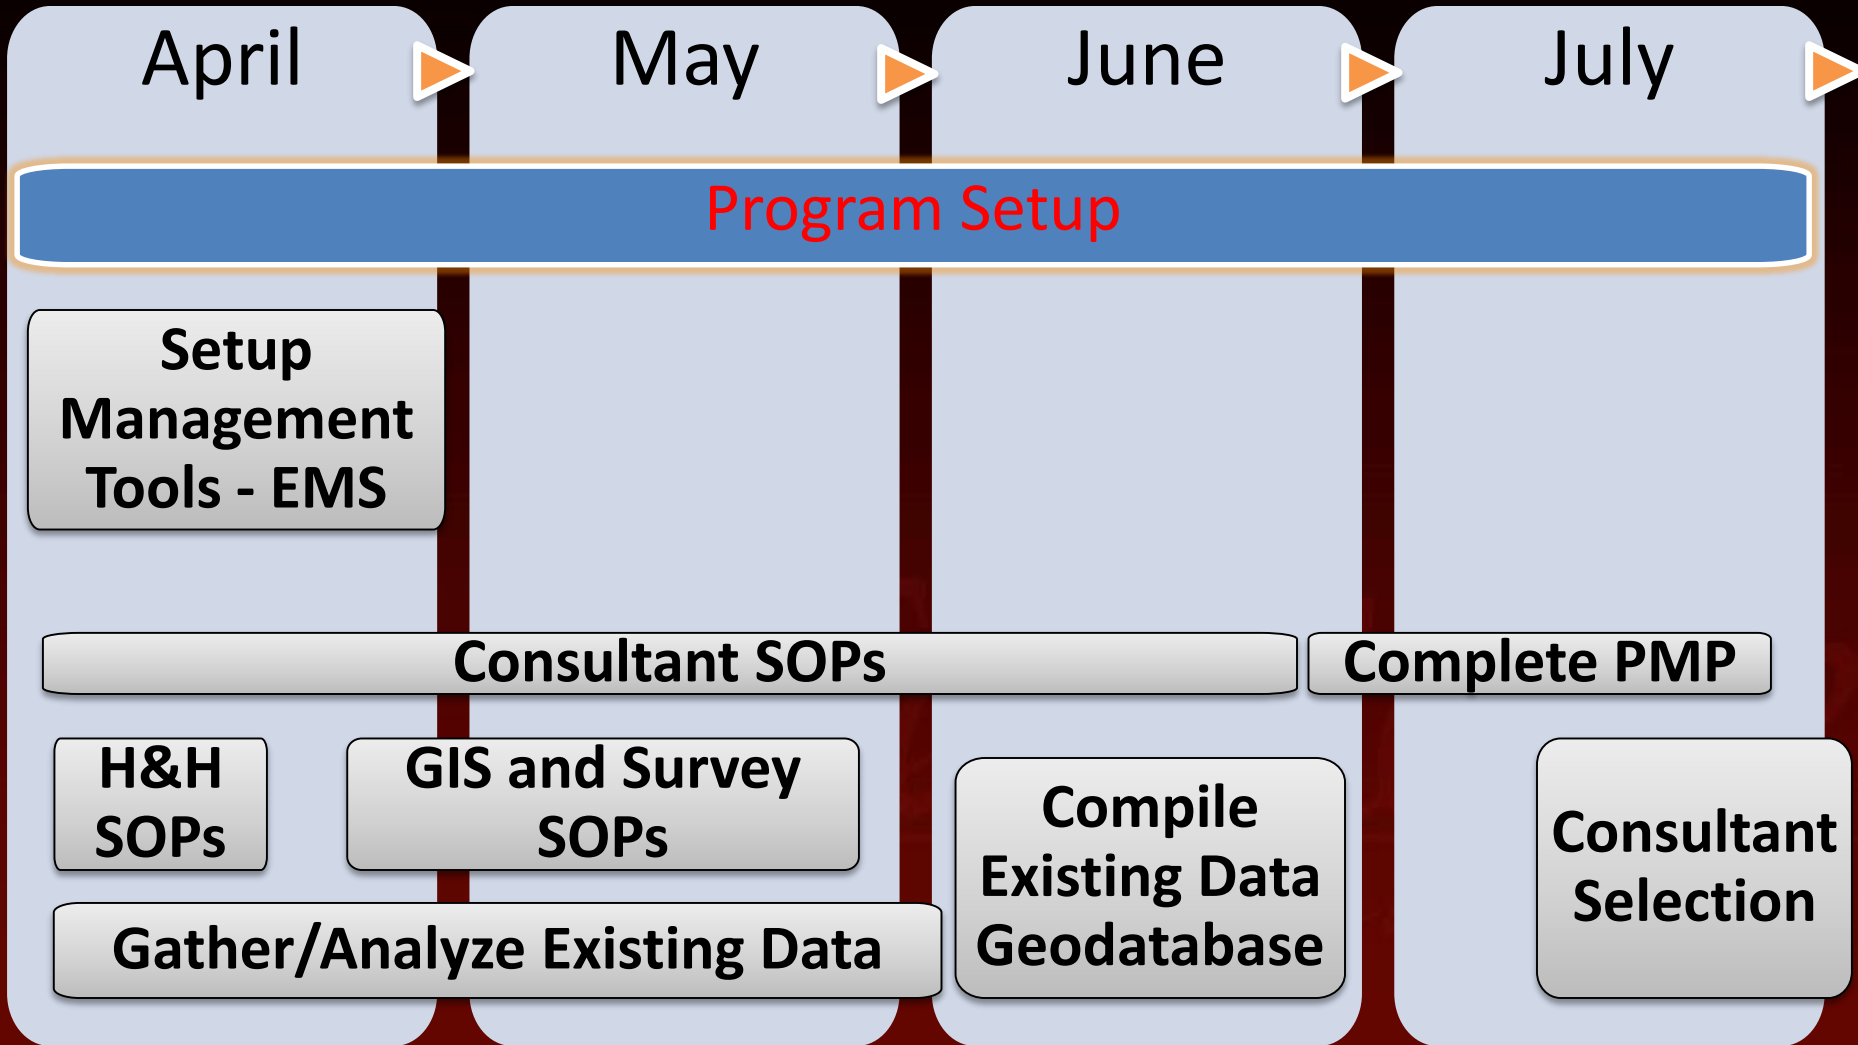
April

May

June

July

Program Setup

Setup Management Tools - EMS

Consultant SOPs

Complete PMP

H&H SOPs

GIS and Survey SOPs

Compile Existing Data Geodatabase

Consultant Selection

Gather/Analyze Existing Data